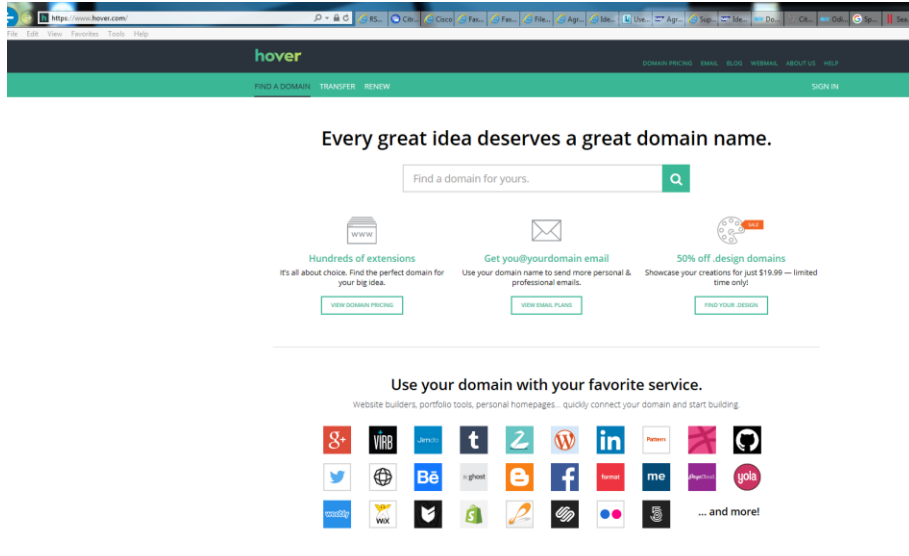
https://www.hover.com/

RS... Citr... Cisco Fas... Fas... File... Agr... Ide... Use... Agr... Sup... Ide... Do... Cit... Odi... Sp... Sea

File Edit View Favorites Tools Help

hover

DOMAIN PRICING EMAIL BLOG WEBMAIL ABOUT US HELP

FIND A DOMAIN TRANSFER RENEW SIGN IN

Every great idea deserves a great domain name.

Find a domain for yours.

WWW

Hundreds of extensions

It's all about choice. Find the perfect domain for your big idea.

VIEW DOMAIN PRICING

Get you@yourdomain email

Use your domain name to send more personal & professional emails.

VIEW EMAIL PLANS

SALE

50% off .design domains

Showcase your creations for just $19.99 — limited time only!

FIND YOUR .DESIGN

Use your domain with your favorite service.

Website builders, portfolio tools, personal homepages... quickly connect your domain and start building.

g+ VIRB Jimdo t Z in Pattern

Be ghost f format me yola

weebly WiX

... and more!